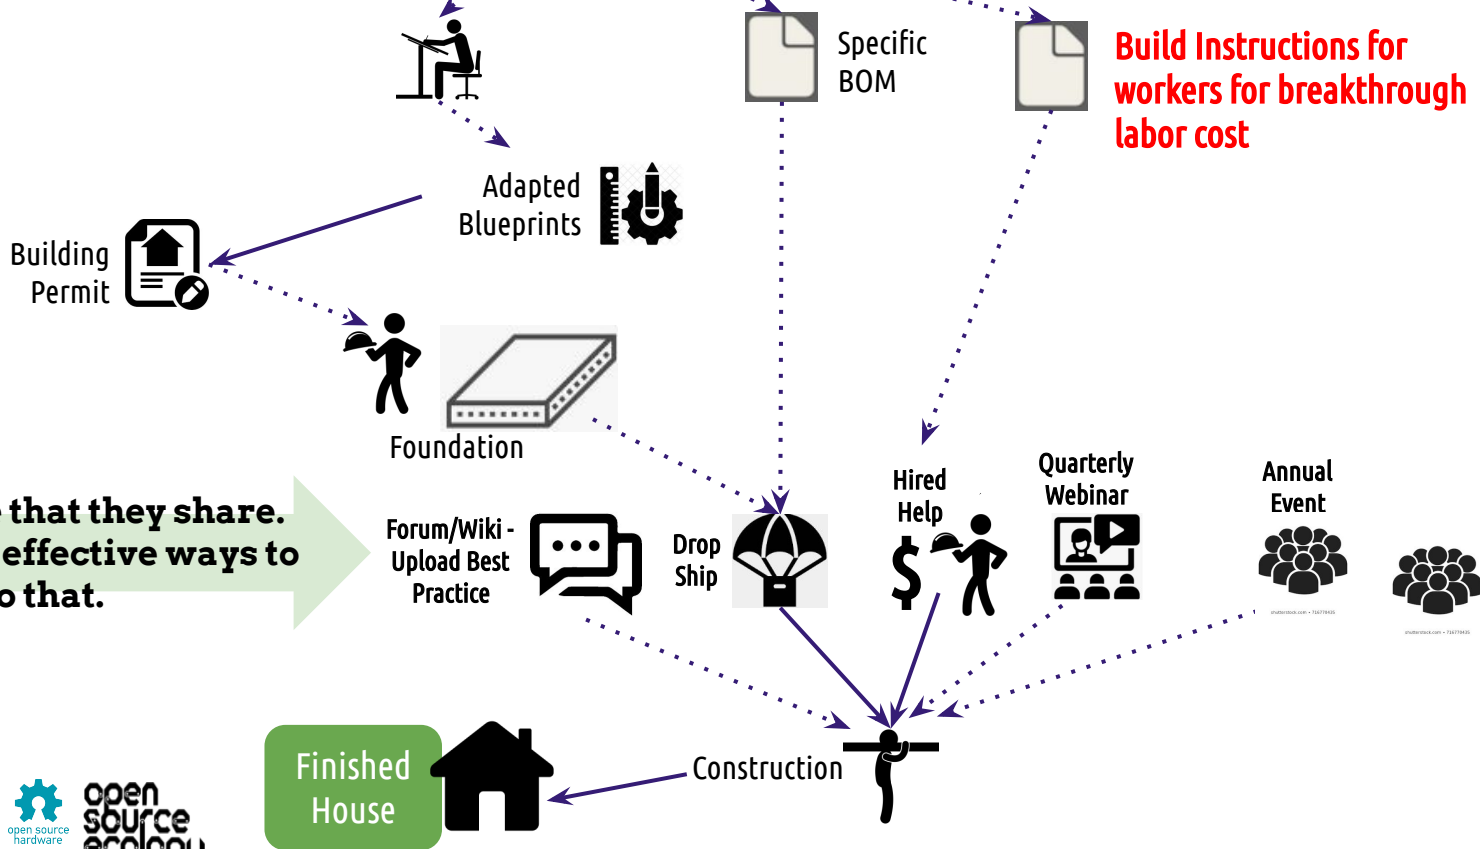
Specific BOM

Build Instructions for workers for breakthrough labor cost

Adapted Blueprints

Building Permit

Foundation

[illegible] that they share. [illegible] effective ways to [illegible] that.

Forum/Wiki - Upload Best Practice

Drop Ship

Hired Help

$

Quarterly Webinar

Annual Event

shutterstock.com • 716779435

shutterstock.com • 716779435

Finished House

Construction

open source hardware

open source ecology